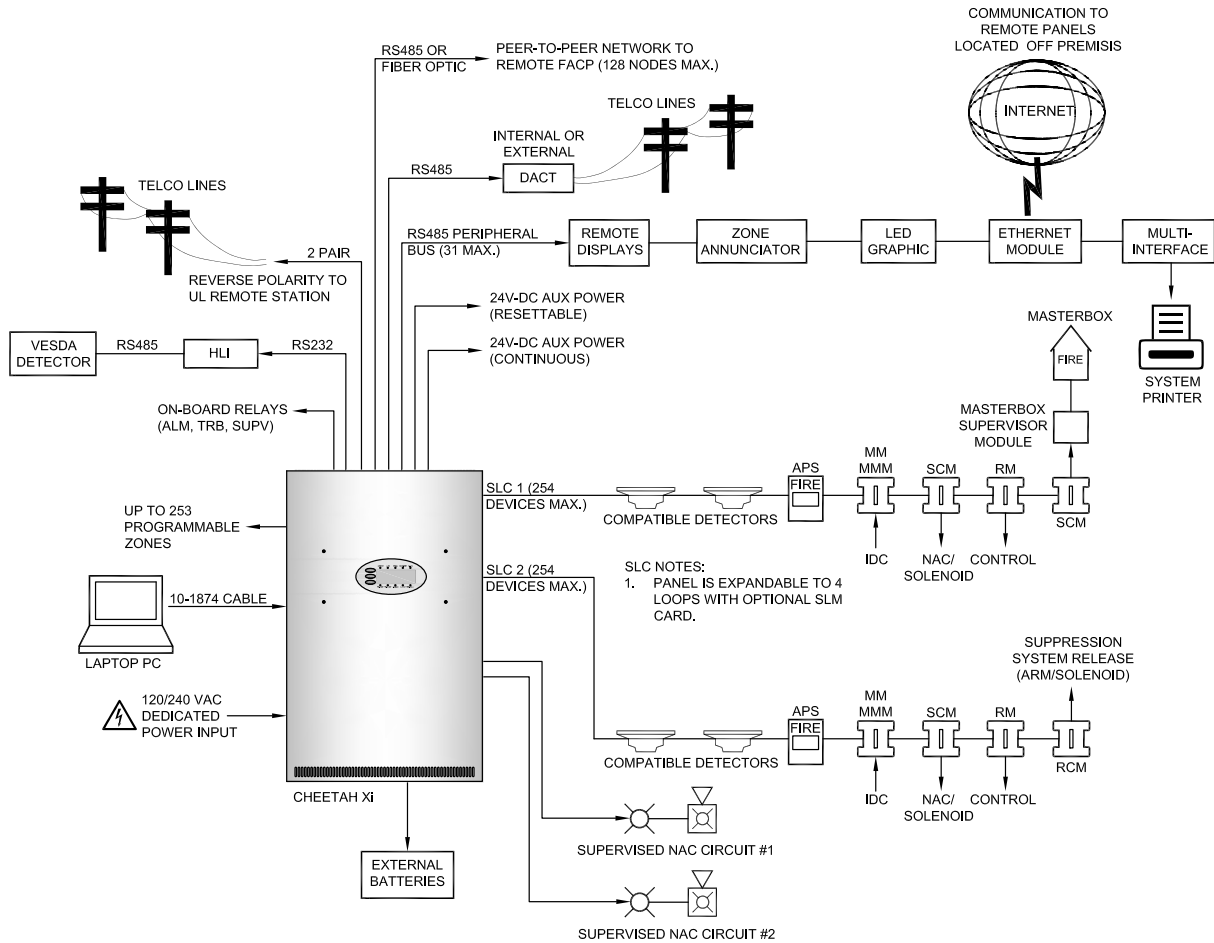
COMMUNICATION TO REMOTE PANELS LOCATED OFF PREMISIS

RS485 OR FIBER OPTIC

PEER-TO-PEER NETWORK TO REMOTE FACP (128 NODES MAX.)

TELCO LINES

INTERNAL OR EXTERNAL

INTERNET

RS485

DACT

TELCO LINES

RS485 PERIPHERAL BUS (31 MAX.)

REMOTE DISPLAYS

ZONE ANNUNCIATOR

LED GRAPHIC

ETHERNET MODULE

MULTI-INTERFACE

2 PAIR

REVERSE POLARITY TO UL REMOTE STATION

24V-DC AUX POWER (RESETTABLE)

MASTERBOX

VESDA DETECTOR

RS485

HLI

RS232

24V-DC AUX POWER (CONTINUOUS)

FIRE

SYSTEM PRINTER

ON-BOARD RELAYS (ALM, TRB, SUPV)

MASTERBOX SUPERVISOR MODULE

SLC 1 (254 DEVICES MAX.)

APS

FIRE

MM MMM

SCM

RM

UP TO 253 PROGRAMMABLE ZONES

COMPATIBLE DETECTORS

SCM

IDC

NAC/ SOLENOID

CONTROL

SLC 2 (254 DEVICES MAX.)

SLC NOTES:
1. PANEL IS EXPANDABLE TO 4 LOOPS WITH OPTIONAL SLM CARD.

10-1874 CABLE

LAPTOP PC

SUPPRESSION SYSTEM RELEASE (ARM/SOLENOID)

120/240 VAC DEDICATED POWER INPUT

APS

FIRE

MM MMM

SCM

RM

COMPATIBLE DETECTORS

RCM

IDC

NAC/ SOLENOID

CONTROL

CHEETAH Xi

SUPERVISED NAC CIRCUIT #1

EXTERNAL BATTERIES

SUPERVISED NAC CIRCUIT #2